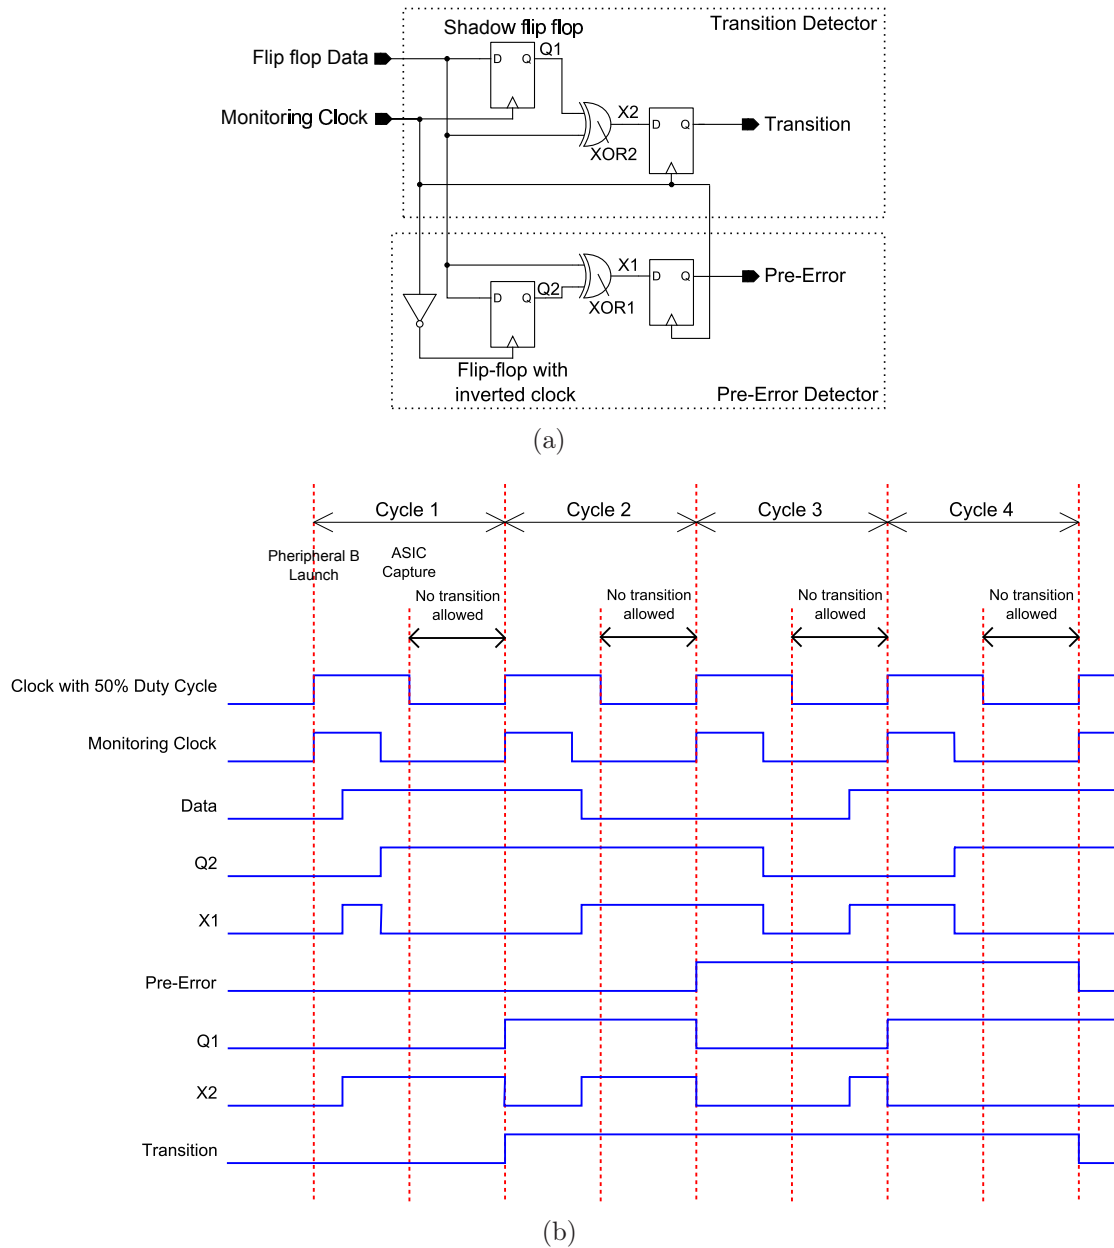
Shadow flip flop
Transition Detector
Flip flop Data
D Q
Q1
Monitoring Clock
X2
D Q
Transition
XOR2
X1
D Q
Pre-Error
D Q
Q2
XOR1
Flip-flop with inverted clock
Pre-Error Detector
(a)

Cycle 1
Cycle 2
Cycle 3
Cycle 4
Pheripheral B Launch
ASIC Capture
No transition allowed
No transition allowed
No transition allowed
No transition allowed
Clock with 50% Duty Cycle
Monitoring Clock
Data
Q2
X1
Pre-Error
Q1
X2
Transition
(b)